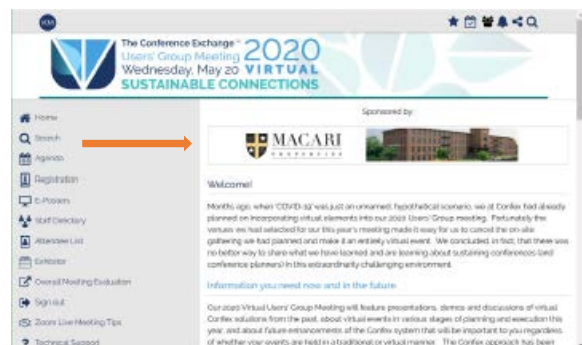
KM

The Conference Exchange™ Users' Group Meeting 2020
Wednesday, May 20 VIRTUAL
SUSTAINABLE CONNECTIONS

Home
Search
Agenda
Registration
E-Posters
Staff Directory
Attendee List
Exhibitor
Overall Meeting Evaluation
Sign out
Zoom Live Meeting Tips
Technical Support

Sponsored by:

MACARI
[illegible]

Welcome!

Months ago, when "COVID-19" was just an unnamed, hypothetical scenario, we at Confex had already planned on incorporating virtual elements into our 2020 Users' Group meeting. Fortunately the venues we had selected for our this year's meeting made it easy for us to cancel the on-site gathering we had planned and make it an entirely virtual event. We concluded, in fact, that there was no better way to share what we have learned and are learning about sustaining conferences (and conference planners) in this extraordinarily challenging environment.

Information you need now and in the future

Our 2020 Virtual Users' Group Meeting will feature presentations, demos and discussions of virtual Confex solutions from the past, about virtual events in various stages of planning and execution this year, and about future enhancements of the Confex system that will be important to you regardless of whether your events are held in a traditional or virtual manner. The Confex approach has been